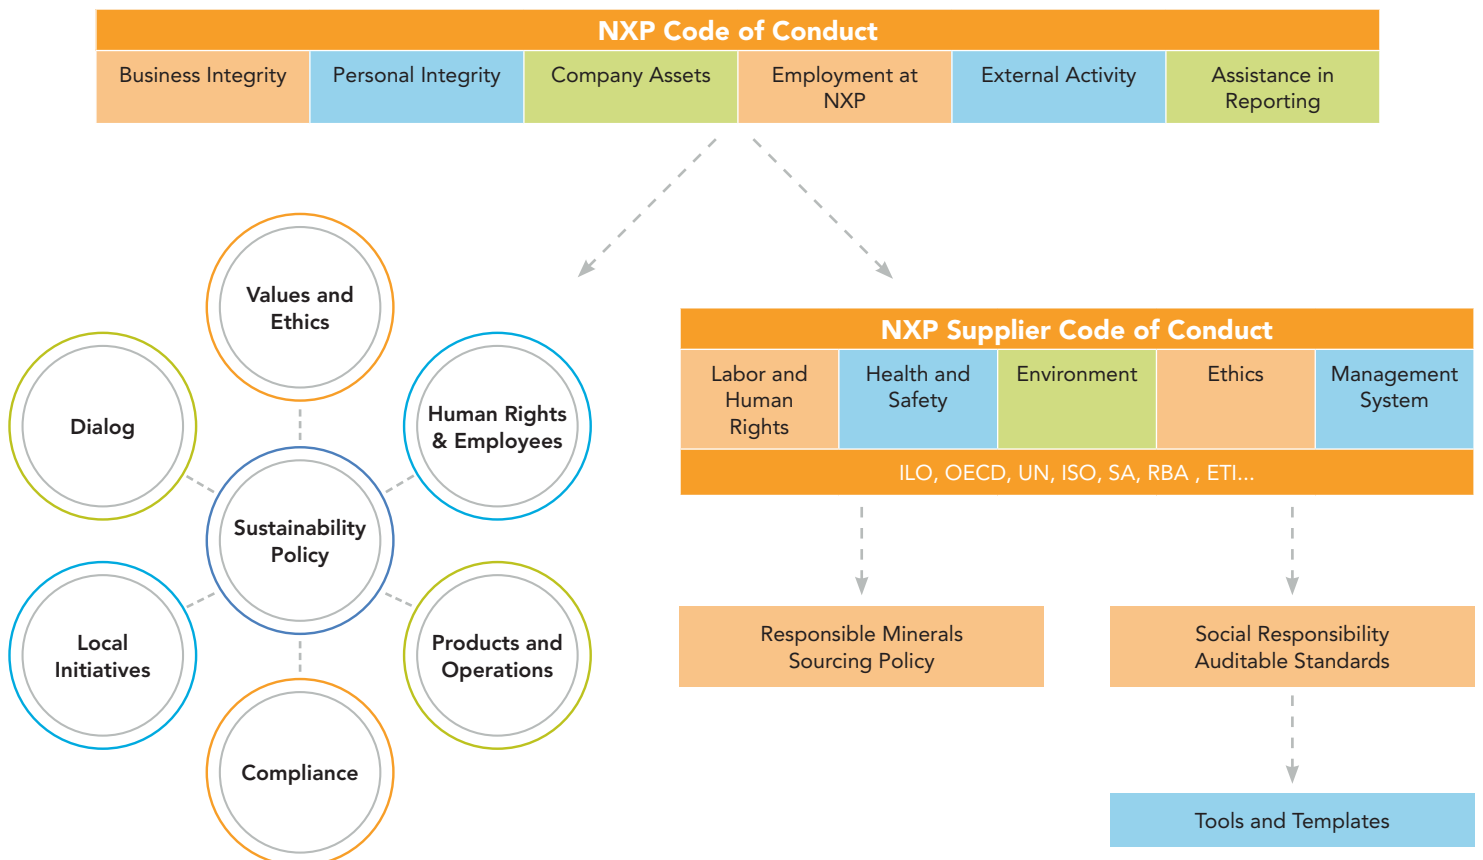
NXP Code of Conduct

| Business Integrity | Personal Integrity | Company Assets | Employment at NXP | External Activity | Assistance in Reporting |
|---|---|---|---|---|---|

Values and Ethics

Dialog

Human Rights & Employees

Sustainability Policy

Local Initiatives

Products and Operations

Compliance

NXP Supplier Code of Conduct

| Labor and Human Rights | Health and Safety | Environment | Ethics | Management System |
|---|---|---|---|---|

ILO, OECD, UN, ISO, SA, RBA , ETI...

Responsible Minerals Sourcing Policy

Social Responsibility Auditable Standards

Tools and Templates